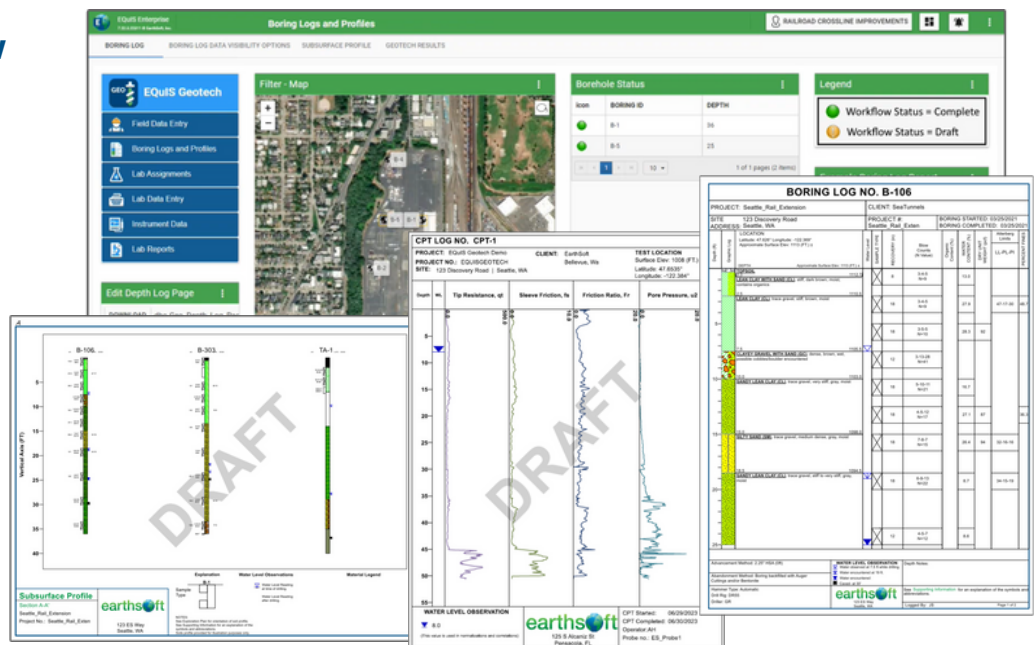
EQuIS Enterprise

Boring Logs and Profiles

RAILROAD CROSSLINE IMPROVEMENTS

BORING LOG    BORING LOG DATA VISIBILITY OPTIONS    SUBSURFACE PROFILE    GEOTECH RESULTS

EQuIS Geotech

Field Data Entry

Boring Logs and Profiles

Lab Assignments

Lab Data Entry

Instrument Data

Lab Reports

Edit Depth Log Page

Filter - Map

B-4

B-1

B-5

B-3

Borehole Status

| Icon | BORING ID | DEPTH |
|---|---|---|
| | B-1 | 36 |
| | B-5 | 25 |

1 of 1 pages (2 items)

Legend

Workflow Status = Complete

Workflow Status = Draft

B-106

B-303

TA-1

Vertical Axis (FT)

5
10
15
20
25
30
35
40

DRAFT

Subsurface Profile

Section A-A'

Seattle_Rail_Extension

Project No.: Seattle_Rail_Exten

earthsoft

123 ES Way
Seattle, WA

Explanation

Water Level Observations

Material Legend

CPT LOG NO. CPT-1

PROJECT: EQuIS Geotech Demo
PROJECT NO.: EQUISGEOTECH
SITE: 123 Discovery Road | Seattle, WA

CLIENT: EarthSoft
Bellevue, Wa

TEST LOCATION
Surface Elev: 1008 (FT.)
Latitude: 47.6935°
Longitude: -122.384°

Depth

Tip Resistance, qt

Sleeve Friction, fs

Friction Ratio, Fr

Pore Pressure, u2

5
10
15
20
25
30
35
40
45
50

DRAFT

WATER LEVEL OBSERVATION

8.0

earthsoft

125 S Alcaniz St
Pensacola, FL

CPT Started: 06/29/2023
CPT Completed: 06/30/2023
Operator: AH
Probe no.: ES_Probe1

BORING LOG NO. B-106

PROJECT: Seattle_Rail_Extension

CLIENT: SeaTunnels

SITE ADDRESS: 123 Discovery Road
Seattle, WA

PROJECT #: Seattle_Rail_Exten

BORING STARTED: 03/25/2021
BORING COMPLETED: 03/25/2021

LOCATION
Latitude: 47.636° Longitude: -122.366°

LEAN CLAY WITH SAND (CL)

LEAN CLAY (CL)

CLAYEY GRAVEL WITH SAND (GC)

SANDY LEAN CLAY (CL)

SILTY SAND (SM)

SANDY LEAN CLAY (CL)

WATER LEVEL OBSERVATION

earthsoft

Page 1 of 1